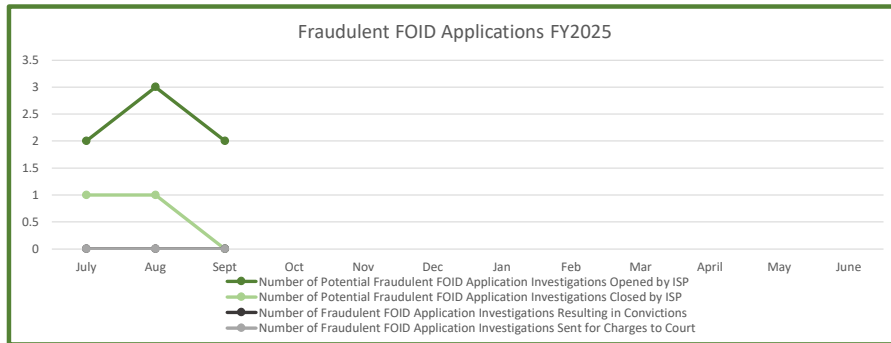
Fraudulent FOID Applications FY2025

3.5
3
2.5
2
1.5
1
0.5
0

July Aug Sept Oct Nov Dec Jan Feb Mar April May June

Number of Potential Fraudulent FOID Application Investigations Opened by ISP
Number of Potential Fraudulent FOID Application Investigations Closed by ISP
Number of Fraudulent FOID Application Investigations Resulting in Convictions
Number of Fraudulent FOID Application Investigations Sent for Charges to Court